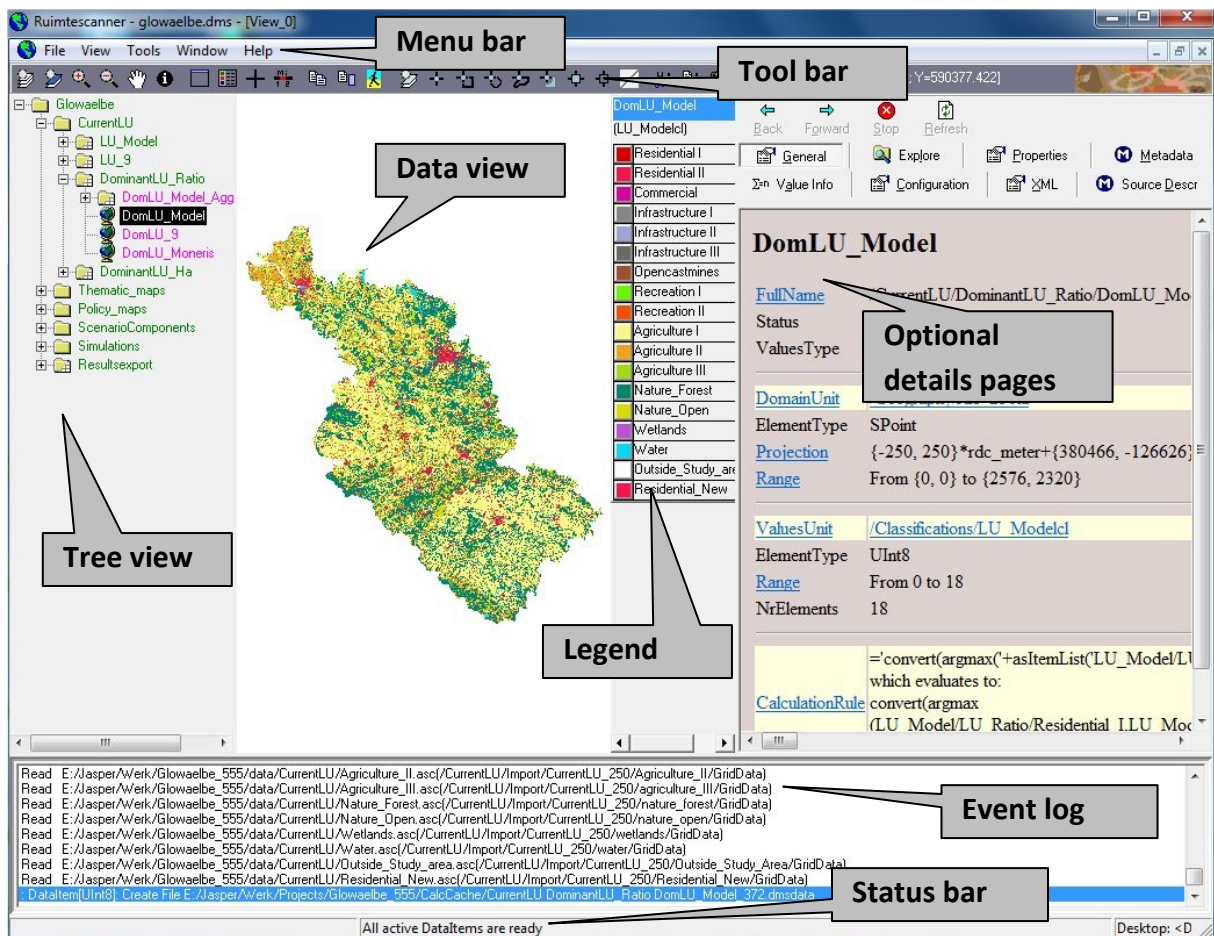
Ruimtescanner - glowaelbe.dms - [View_0]

File View Tools Window Help

Menu bar

Tool bar

;Y=590377.422]

Glowaelbe
CurrentLU
LU_Model
LU_9
DominantLU_Ratio
DomLU_Model_Agg
DomLU_Model
DomLU_9
DomLU_Moneris
DominantLU_Ha
Thematic_maps
Policy_maps
ScenarioComponents
Simulations
Resultsexport

Data view

DomLU_Model
(LU_Modelcl)
Residential I
Residential II
Commercial
Infrastructure I
Infrastructure II
Infrastructure III
Opencastmines
Recreation I
Recreation II
Agriculture I
Agriculture II
Agriculture III
Nature_Forest
Nature_Open
Wetlands
Water
Outside_Study_are
Residential_New

Back Forward Stop Refresh

General Explore Properties Metadata
Value Info Configuration XML Source Descr

DomLU_Model

FullName /CurrentLU/DominantLU_Ratio/DomLU_Mo
Status
ValuesType

Optional details pages

DomainUnit
ElementType SPoint
Projection {-250, 250}*rdc_meter+{380466, -126626}
Range From {0, 0} to {2576, 2320}

ValuesUnit /Classifications/LU_Modelcl
ElementType UInt8
Range From 0 to 18
NrElements 18

CalculationRule ='convert(argmax('+asItemList('LU_Model/LU which evaluates to: convert(argmax (LU_Model/LU_Ratio/Residential_I,LU_Mo

Tree view

Legend

Read E:/Jasper/Werk/Glowaelbe_555/data/CurrentLU/Agriculture_II.asc(/CurrentLU/Import/CurrentLU_250/Agriculture_II/GridData)
Read E:/Jasper/Werk/Glowaelbe_555/data/CurrentLU/Agriculture_III.asc(/CurrentLU/Import/CurrentLU_250/agriculture_III/GridData)
Read E:/Jasper/Werk/Glowaelbe_555/data/CurrentLU/Nature_Forest.asc(/CurrentLU/Import/CurrentLU_250/nature_forest/GridData)
Read E:/Jasper/Werk/Glowaelbe_555/data/CurrentLU/Nature_Open.asc(/CurrentLU/Import/CurrentLU_250/nature_open/GridData)
Read E:/Jasper/Werk/Glowaelbe_555/data/CurrentLU/Wetlands.asc(/CurrentLU/Import/CurrentLU_250/wetlands/GridData)
Read E:/Jasper/Werk/Glowaelbe_555/data/CurrentLU/Water.asc(/CurrentLU/Import/CurrentLU_250/water/GridData)
Read E:/Jasper/Werk/Glowaelbe_555/data/CurrentLU/Outside_Study_area.asc(/CurrentLU/Import/CurrentLU_250/Outside_Study_Area/GridData)
Read E:/Jasper/Werk/Glowaelbe_555/data/CurrentLU/Residential_New.asc(/CurrentLU/Import/CurrentLU_250/Residential_New/GridData)
: DataItem[UInt8]: Create File E:/Jasper/Werk/Projects/Glowaelbe_555/CalcCache/CurrentLU DominantLU_Ratio DomLU_Model_372.dmsdata

Event log

Status bar

All active DataItems are ready
Desktop: <D